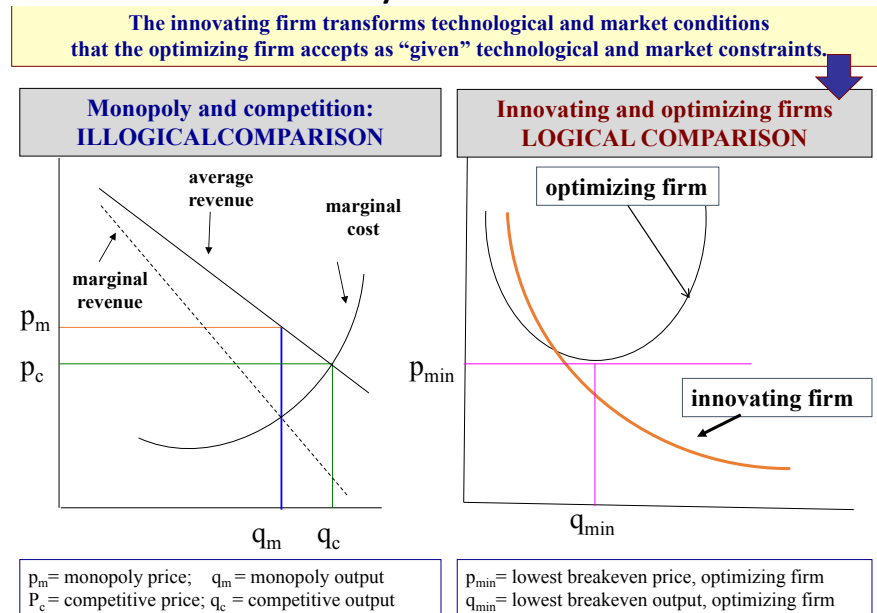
The innovating firm transforms technological and market conditions that the optimizing firm accepts as “given” technological and market constraints.

Monopoly and competition: ILLOGICALCOMPARISON

average revenue

marginal cost

marginal revenue

$p_m$

$p_c$

$q_m$ $q_c$

$p_m$= monopoly price; $q_m$ = monopoly output
$P_c$= competitive price; $q_c$ = competitive output

Innovating and optimizing firms LOGICAL COMPARISON

optimizing firm

$p_{min}$

innovating firm

$q_{min}$

$p_{min}$= lowest breakeven price, optimizing firm
$q_{min}$= lowest breakeven output, optimizing firm